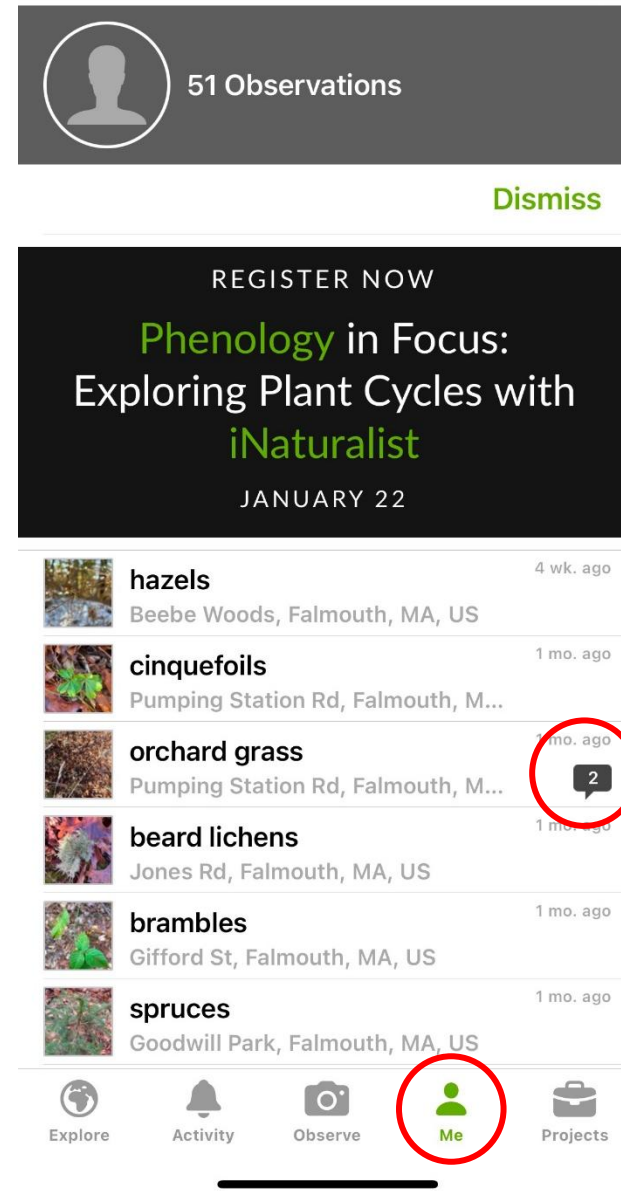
51 Observations

Dismiss

REGISTER NOW

Phenology in Focus: Exploring Plant Cycles with iNaturalist

JANUARY 22

hazels
Beebe Woods, Falmouth, MA, US
4 wk. ago

cinquefoils
Pumping Station Rd, Falmouth, M...
1 mo. ago

orchard grass
Pumping Station Rd, Falmouth, M...
1 mo. ago
2

beard lichens
Jones Rd, Falmouth, MA, US
1 mo. ago

brambles
Gifford St, Falmouth, MA, US
1 mo. ago

spruces
Goodwill Park, Falmouth, MA, US
1 mo. ago

Explore
Activity
Observe
Me
Projects